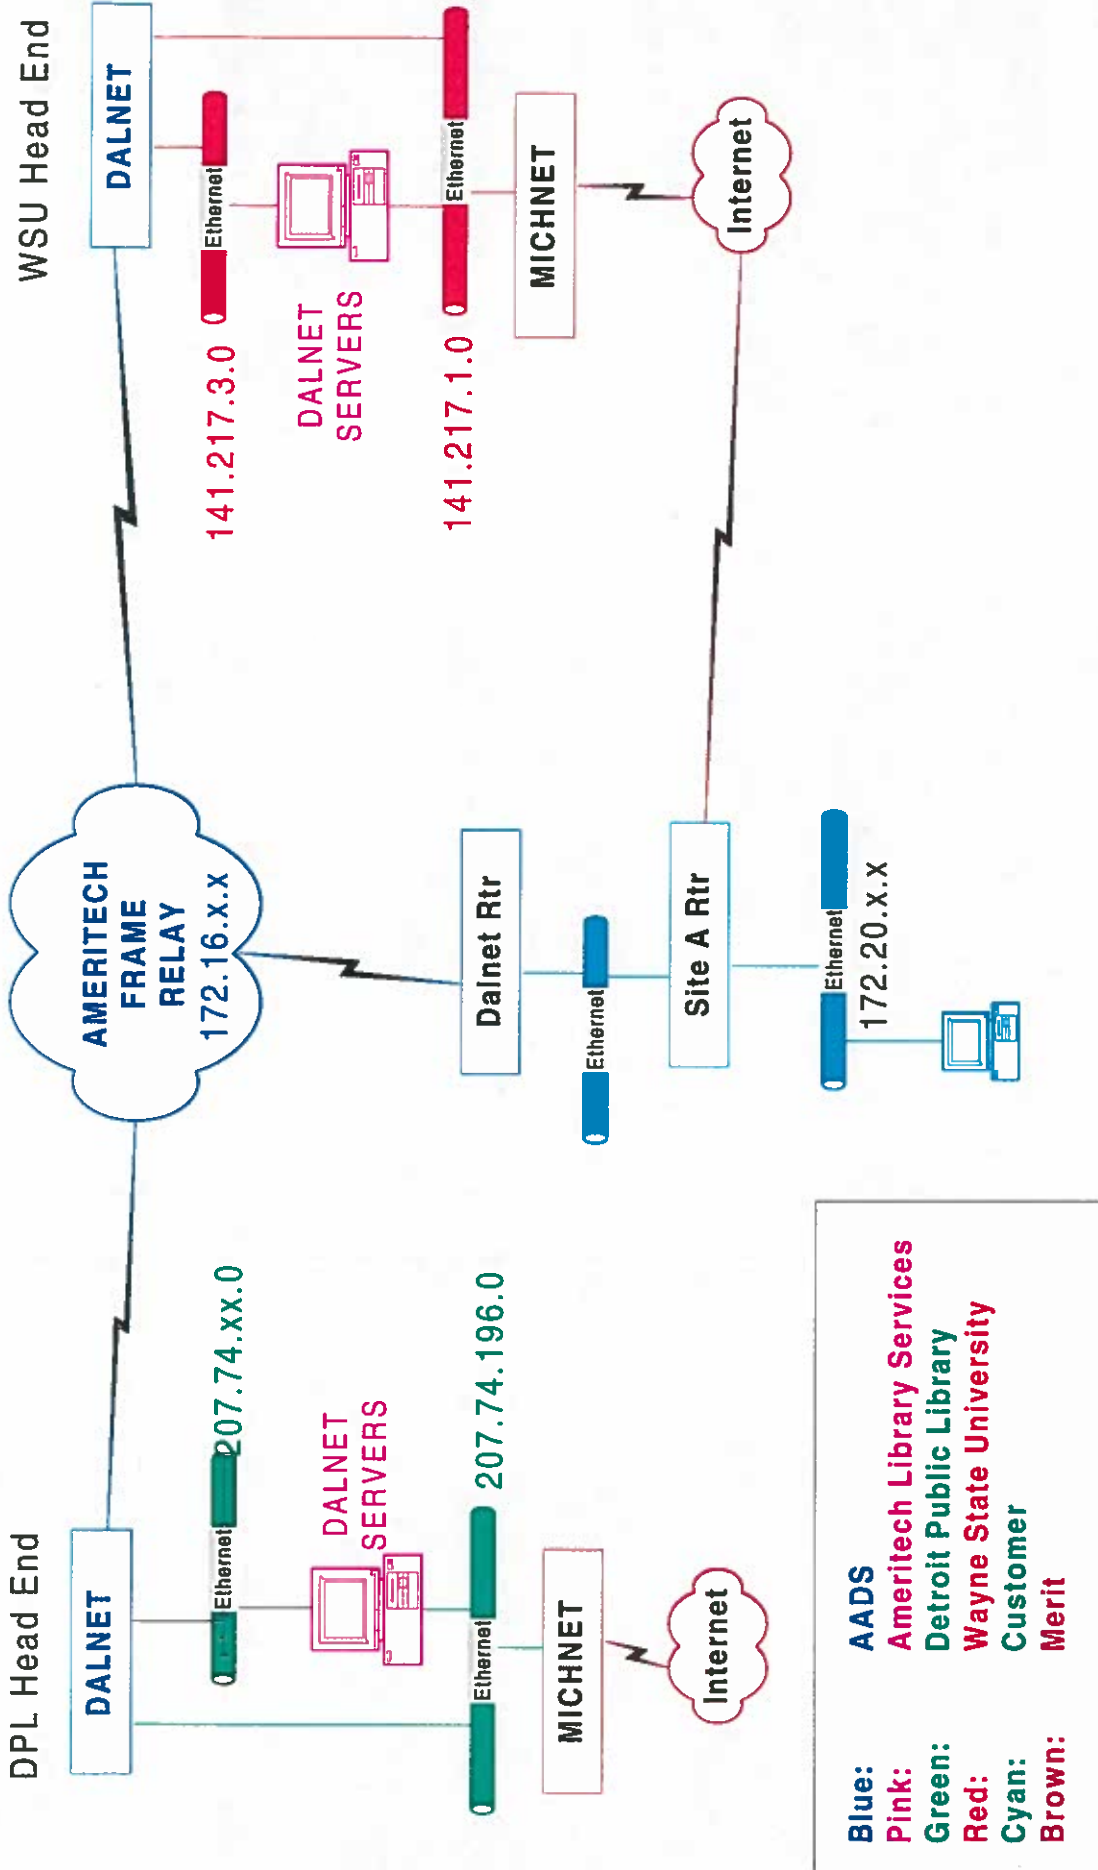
WSU Head End

DALNET

Ethernet

Ethernet

DALNET SERVERS

141.217.3.0

141.217.1.0

MICHNET

Internet

AMERITECH FRAME RELAY 172.16.x.x

Dalnet Rtr

Ethernet

Site A Rtr

Ethernet

172.20.x.x

DPL Head End

DALNET

Ethernet

207.74.xx.0

DALNET SERVERS

Ethernet

207.74.196.0

MICHNET

Internet

| | |
|---|---|
| Blue: | AADS |
| Pink: | Ameritech Library Services |
| Green: | Detroit Public Library |
| Red: | Wayne State University |
| Cyan: | Customer |
| Brown: | Merit |